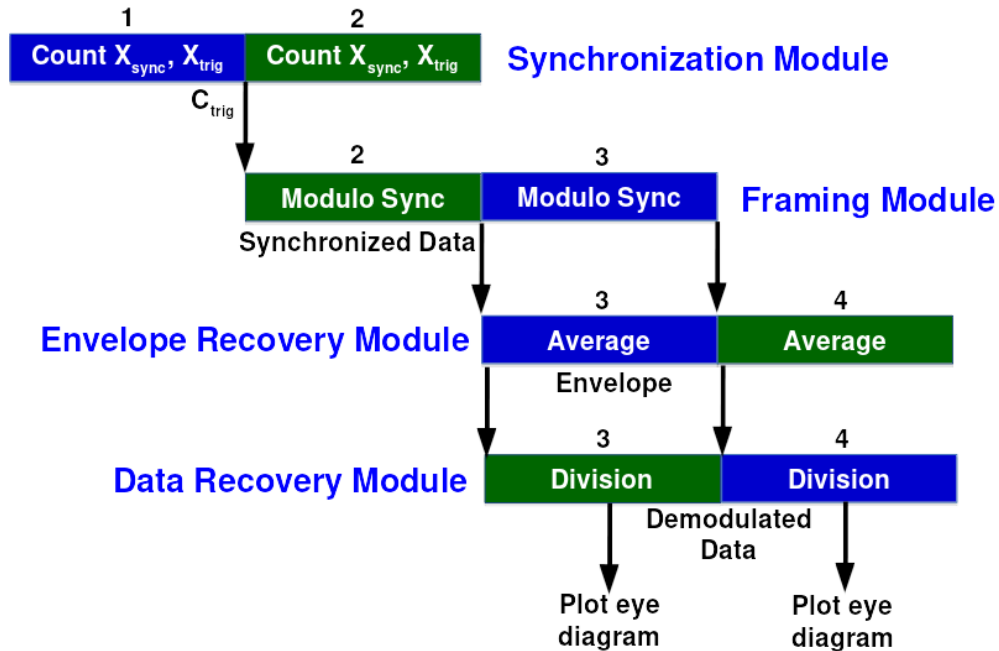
1

Count $X_{sync}$, $X_{trig}$

2

Count $X_{sync}$, $X_{trig}$

Synchronization Module

$C_{trig}$

2

Modulo Sync

3

Modulo Sync

Framing Module

Synchronized Data

Envelope Recovery Module

3

Average

4

Average

Envelope

Data Recovery Module

3

Division

4

Division

Demodulated Data

Plot eye diagram

Plot eye diagram